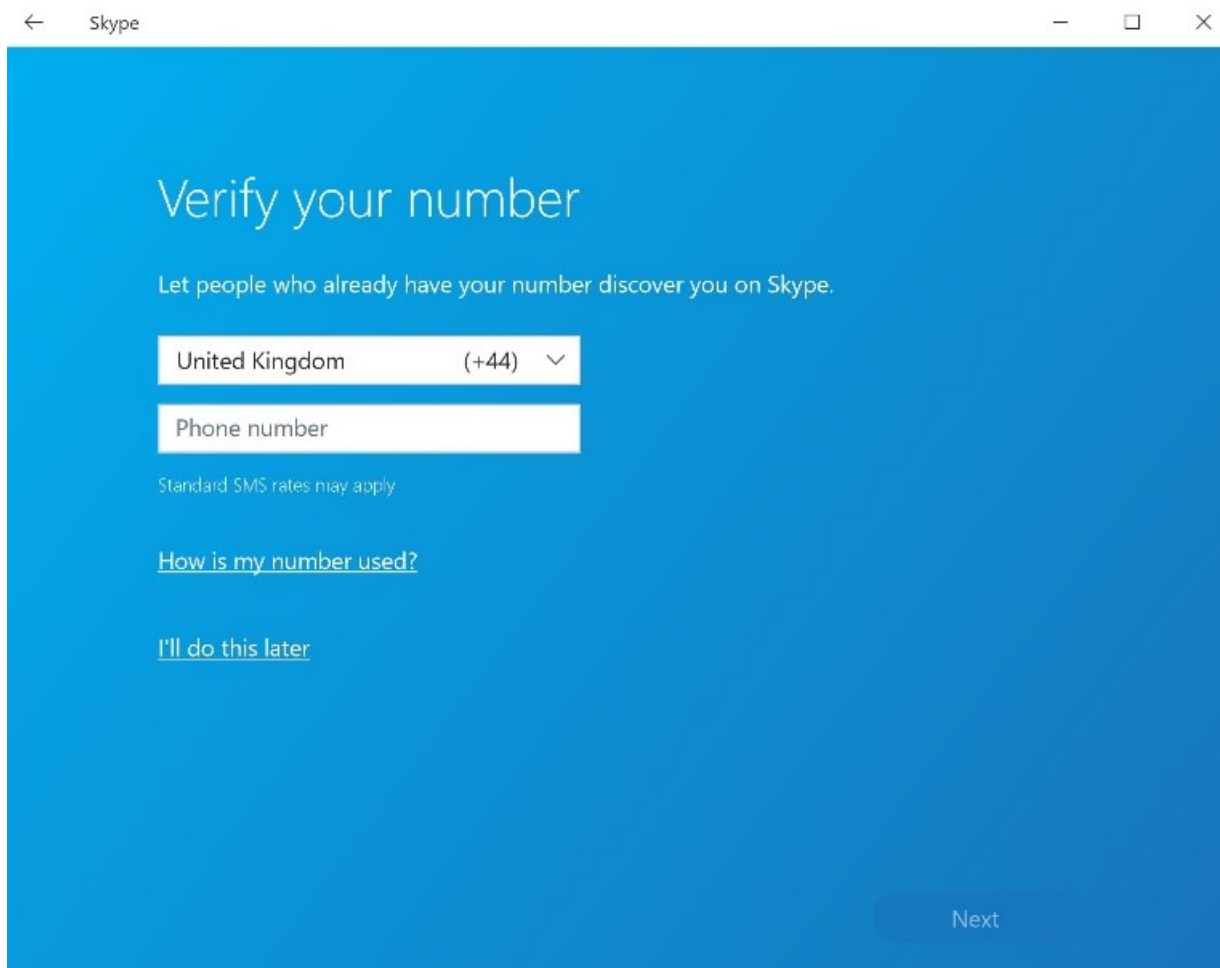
Skype

Verify your number

Let people who already have your number discover you on Skype.

United Kingdom (+44)

Phone number

Standard SMS rates may apply

How is my number used?

I'll do this later

Next